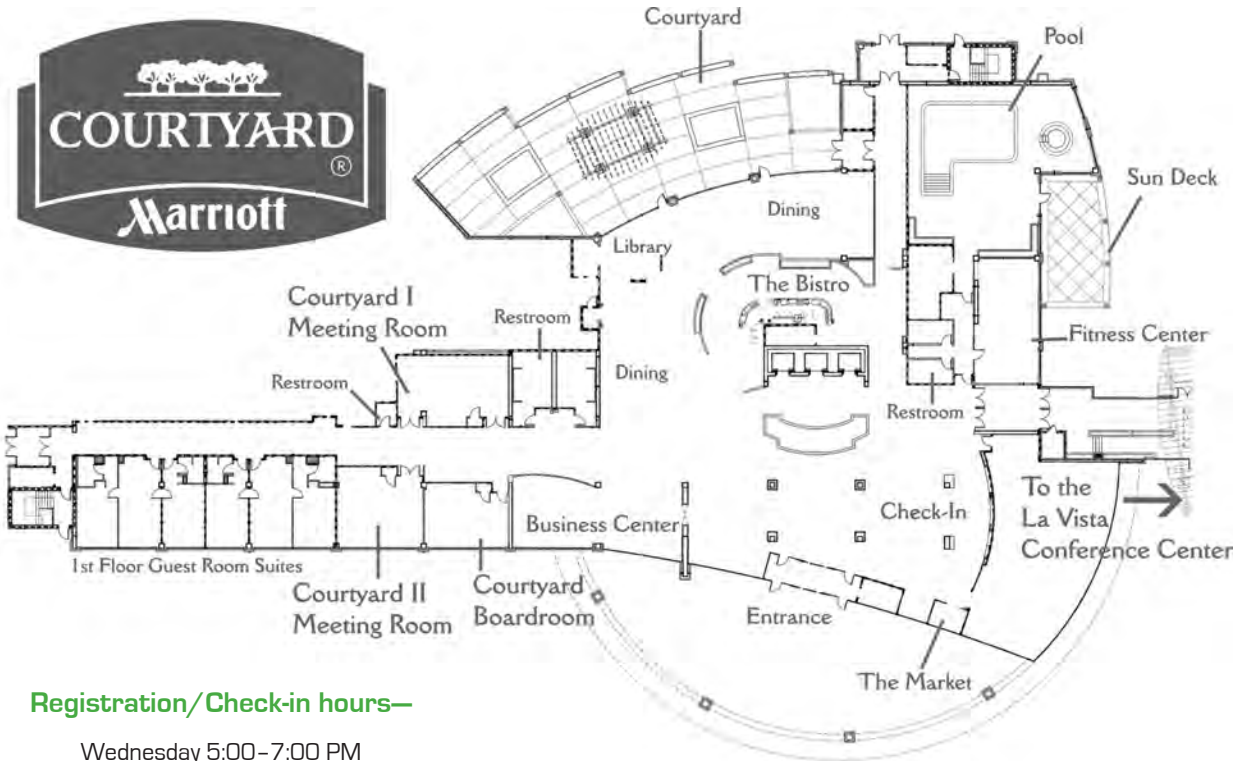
COURTYARD
®
Marriott

Courtyard
Pool
Sun Deck
Dining
Library
The Bistro
Courtyard I Meeting Room
Restroom
Restroom
Dining
Fitness Center
Restroom
Check-In
To the La Vista Conference Center
Business Center
1st Floor Guest Room Suites
Courtyard II Meeting Room
Courtyard Boardroom
Entrance
The Market

Registration/Check-in hours—

Wednesday 5:00–7:00 PM